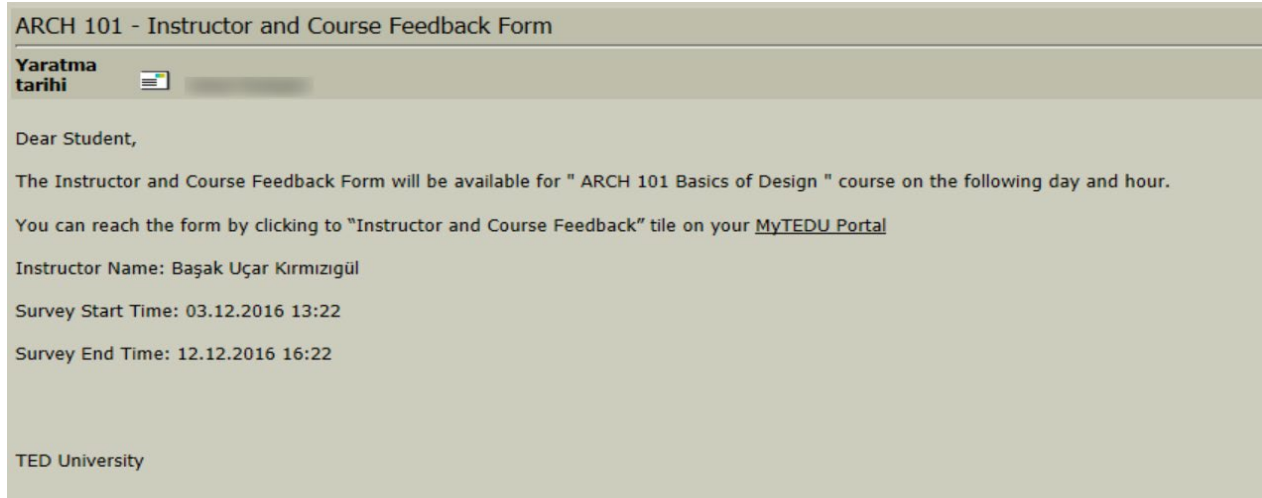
ARCH 101 - Instructor and Course Feedback Form

Yaratma tarihi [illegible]

Dear Student,

The Instructor and Course Feedback Form will be available for " ARCH 101 Basics of Design " course on the following day and hour.

You can reach the form by clicking to "Instructor and Course Feedback" tile on your MyTEDU Portal

Instructor Name: Başak Uçar Kırmızıgül

Survey Start Time: 03.12.2016 13:22

Survey End Time: 12.12.2016 16:22

TED University